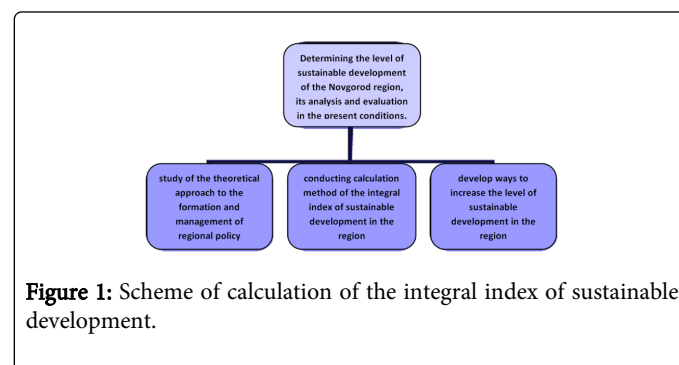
Determining the level of sustainable development of the Novgorod region, its analysis and evaluation in the present conditions.

study of the theoretical approach to the formation and management of regional policy

conducting calculation method of the integral index of sustainable development in the region

develop ways to increase the level of sustainable development in the region

Figure 1: Scheme of calculation of the integral index of sustainable development.